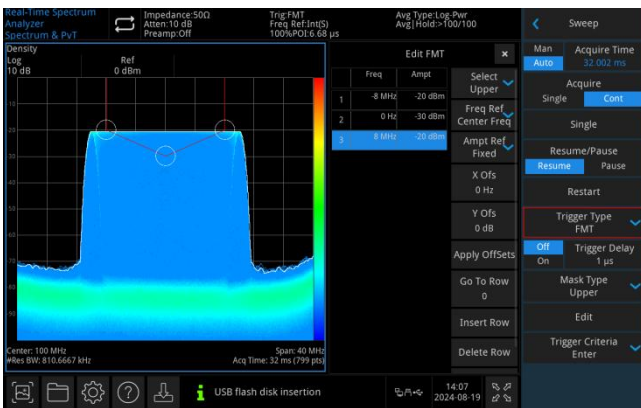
Real-Time Spectrum Analyzer Spectrum & PvT
Impedance:50Ω
Atten:10 dB
Preamp:Off
Trig:FMT
Freq Ref:Int(S)
100%POI:6.68 μs
Avg Type:Log-Pwr
Avg|Hold:>100/100

Sweep

Density
Log
10 dB
Ref
0 dBm

Edit FMT

| | Freq | Ampt |
|---|---|---|
| 1 | -8 MHz | -20 dBm |
| 2 | 0 Hz | -30 dBm |
| 3 | 8 MHz | -20 dBm |

Select
Upper
Freq Ref
Center Freq
Ampt Ref
Fixed
X Ofs
0 Hz
Y Ofs
0 dB
Apply OffSets
Go To Row
0
Insert Row
Delete Row

Man
Auto
Acquire Time
32.002 ms
Acquire
Single
Cont
Single
Resume/Pause
Resume
Pause
Restart
Trigger Type
FMT
Off
On
Trigger Delay
1 μs
Mask Type
Upper
Edit
Trigger Criteria
Enter

-10
-20
-30
-40
-50
-60
-70
-80
-90

Center: 100 MHz
#Res BW: 810.6667 kHz
Span: 40 MHz
Acq Time: 32 ms (799 pts)

USB flash disk insertion
14:07
2024-08-19